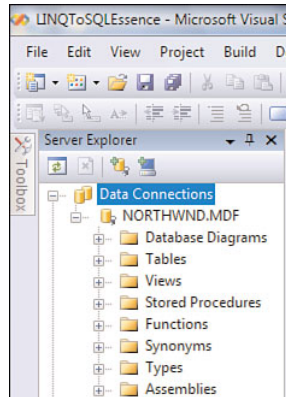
LINQToSQLEssence - Microsoft Visual S

File Edit View Project Build D

Toolbox

Server Explorer

Data Connections

NORTHWND.MDF

Database Diagrams

Tables

Views

Stored Procedures

Functions

Synonyms

Types

Assemblies